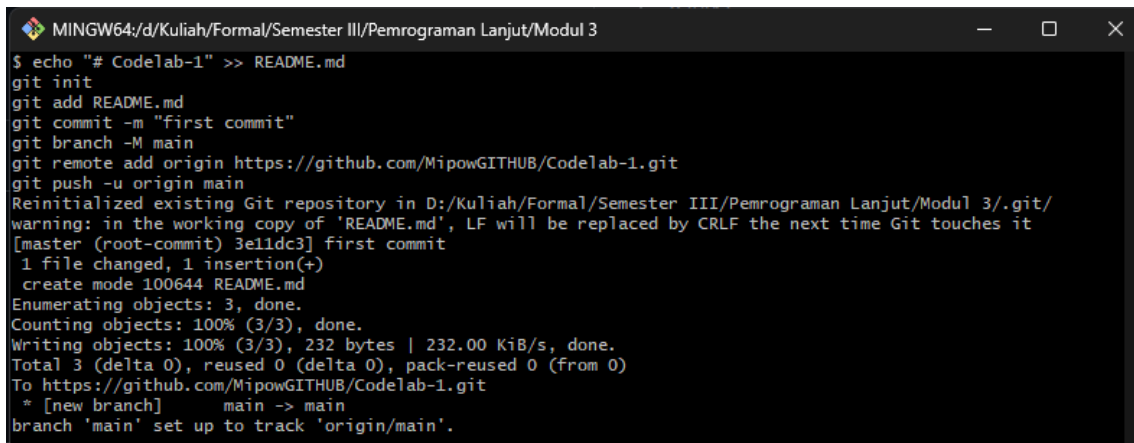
MINGW64:/d/Kuliah/Formal/Semester III/Pemrograman Lanjut/Modul 3

$ echo "# Codelab-1" >> README.md
git init
git add README.md
git commit -m "first commit"
git branch -M main
git remote add origin https://github.com/MipowGITHUB/Codelab-1.git
git push -u origin main
Reinitialized existing Git repository in D:/Kuliah/Formal/Semester III/Pemrograman Lanjut/Modul 3/.git/
warning: in the working copy of 'README.md', LF will be replaced by CRLF the next time Git touches it
[master (root-commit) 3e11dc3] first commit
 1 file changed, 1 insertion(+)
 create mode 100644 README.md
Enumerating objects: 3, done.
Counting objects: 100% (3/3), done.
Writing objects: 100% (3/3), 232 bytes | 232.00 KiB/s, done.
Total 3 (delta 0), reused 0 (delta 0), pack-reused 0 (from 0)
To https://github.com/MipowGITHUB/Codelab-1.git
 * [new branch]      main -> main
branch 'main' set up to track 'origin/main'.